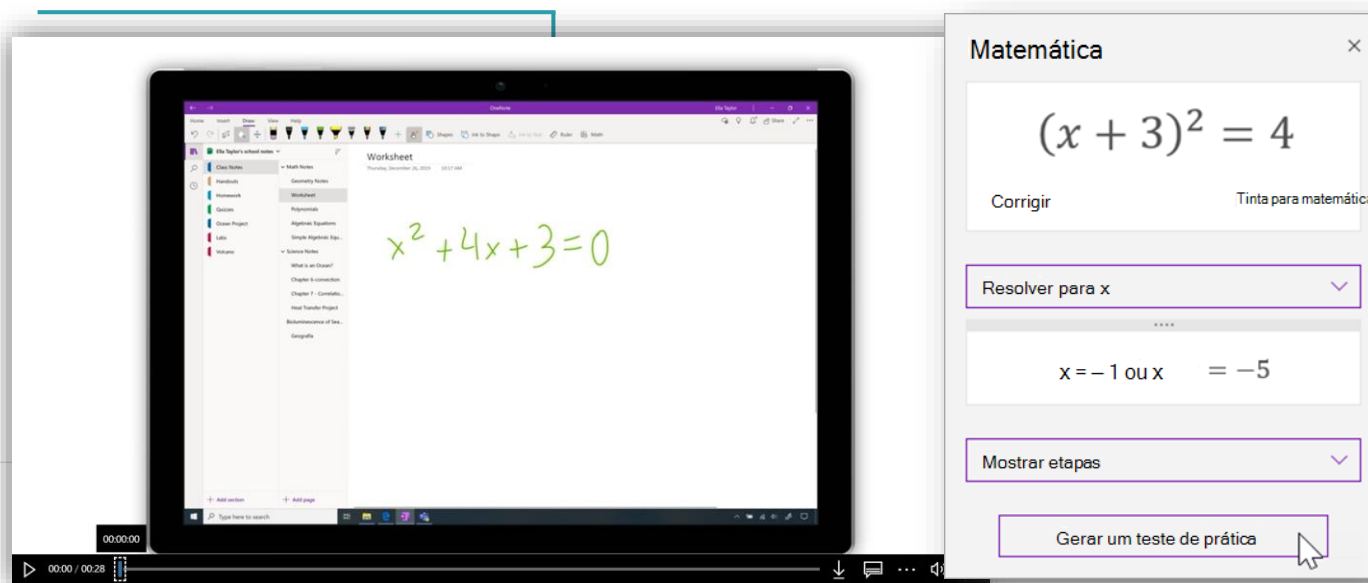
OneNote

Ella Taylor

Home Insert Draw View Help

Shapes Ink to Shape Ink to Text Ruler Math

Share

Ella Taylor's school notes

Class Notes
Handouts
Homework
Quizzes
Ocean Project
Labs
Volcano

Math Notes
Geometry Notes
Worksheet
Polynomials
Algebraic Equations
Simple Algebraic Equ...
Science Notes
What is an Ocean?
Chapter 6 -convection
Chapter 7 - Correlatio...
Heat Transfer Project
Bioluminescence of Sea...
Geografia

Worksheet
Thursday, December 26, 2019 10:17 AM

$x^2+4x+3=0$

Add section
Add page

Type here to search

00:00:00

00:00 / 00:28

Matemática

$(x+3)^2=4$

Corrigir

Tinta para matemátic

Resolver para x

x = – 1 ou x $=-5$

Mostrar etapas

Gerar um teste de prática